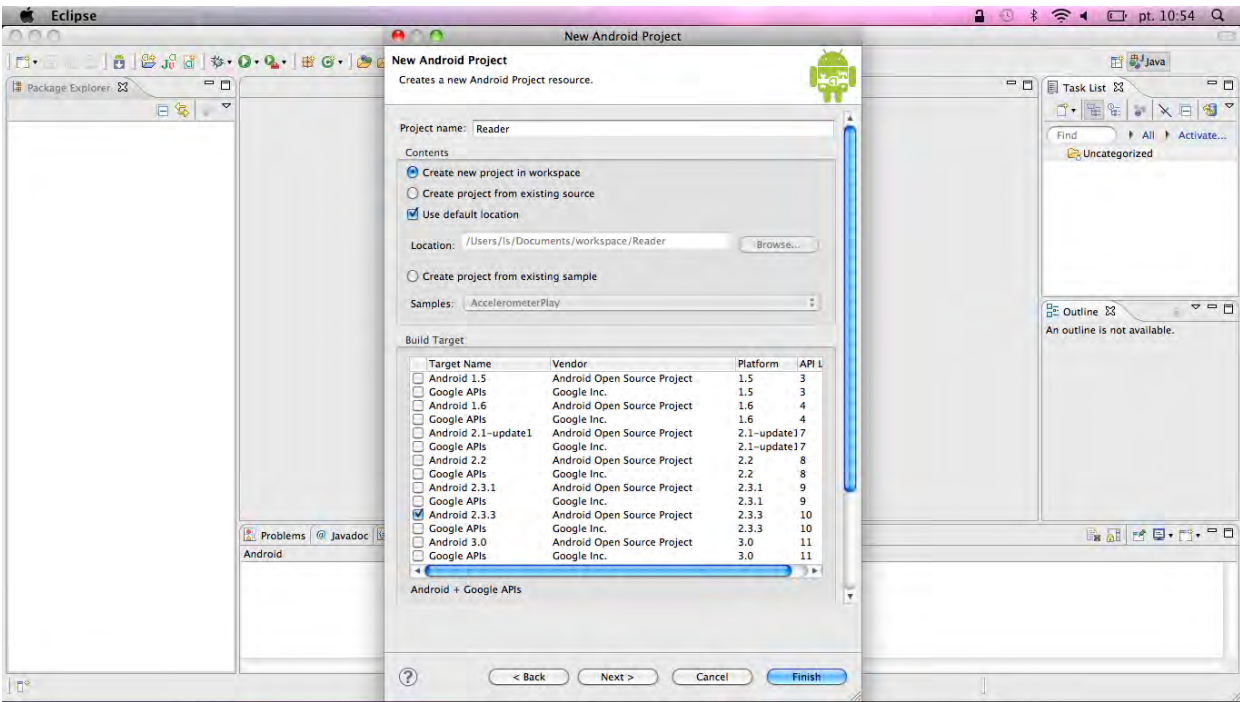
Eclipse

pt. 10:54

New Android Project

Java

Package Explorer

Task List

Find

All

Activate...

Uncategorized

Outline

An outline is not available.

New Android Project

Creates a new Android Project resource.

Project name: Reader

Contents

Create new project in workspace

Create project from existing source

Use default location

Location: /Users/ls/Documents/workspace/Reader

Browse...

Create project from existing sample

Samples: AccelerometerPlay

Build Target

| | Target Name | Vendor | Platform | API L |
|---|---|---|---|---|
| ☐ | Android 1.5 | Android Open Source Project | 1.5 | 3 |
| ☐ | Google APIs | Google Inc. | 1.5 | 3 |
| ☐ | Android 1.6 | Android Open Source Project | 1.6 | 4 |
| ☐ | Google APIs | Google Inc. | 1.6 | 4 |
| ☐ | Android 2.1-update1 | Android Open Source Project | 2.1-update1 | 7 |
| ☐ | Google APIs | Google Inc. | 2.1-update1 | 7 |
| ☐ | Android 2.2 | Android Open Source Project | 2.2 | 8 |
| ☐ | Google APIs | Google Inc. | 2.2 | 8 |
| ☐ | Android 2.3.1 | Android Open Source Project | 2.3.1 | 9 |
| ☐ | Google APIs | Google Inc. | 2.3.1 | 9 |
| ☑ | Android 2.3.3 | Android Open Source Project | 2.3.3 | 10 |
| ☐ | Google APIs | Google Inc. | 2.3.3 | 10 |
| ☐ | Android 3.0 | Android Open Source Project | 3.0 | 11 |
| ☐ | Google APIs | Google Inc. | 3.0 | 11 |

Android + Google APIs

Problems

Javadoc

Android

< Back

Next >

Cancel

Finish